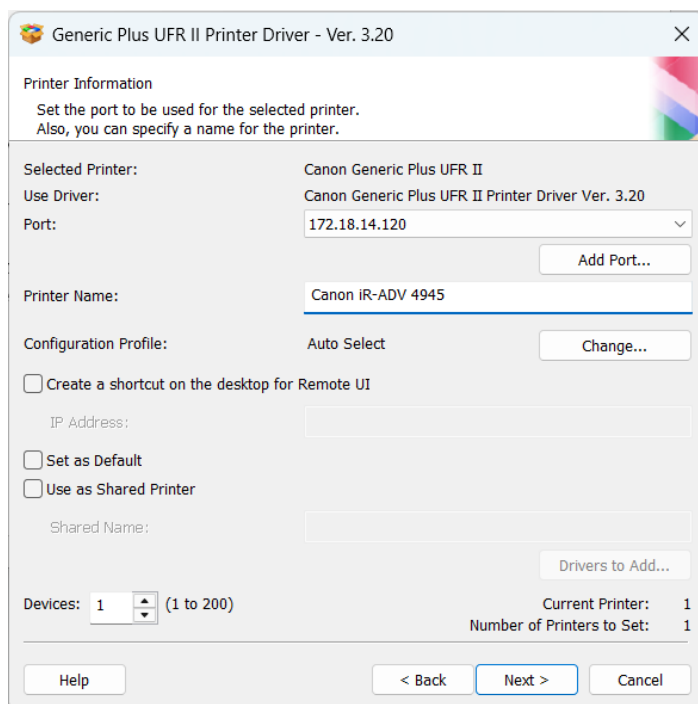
Generic Plus UFR II Printer Driver - Ver. 3.20

Printer Information

Set the port to be used for the selected printer.
Also, you can specify a name for the printer.

Selected Printer: Canon Generic Plus UFR II
Use Driver: Canon Generic Plus UFR II Printer Driver Ver. 3.20
Port: 172.18.14.120

Add Port...

Printer Name: Canon iR-ADV 4945

Configuration Profile: Auto Select

Change...

Create a shortcut on the desktop for Remote UI

IP Address:

Set as Default

Use as Shared Printer

Shared Name:

Drivers to Add...

Devices: 1 (1 to 200)

Current Printer: 1
Number of Printers to Set: 1

Help

< Back

Next >

Cancel